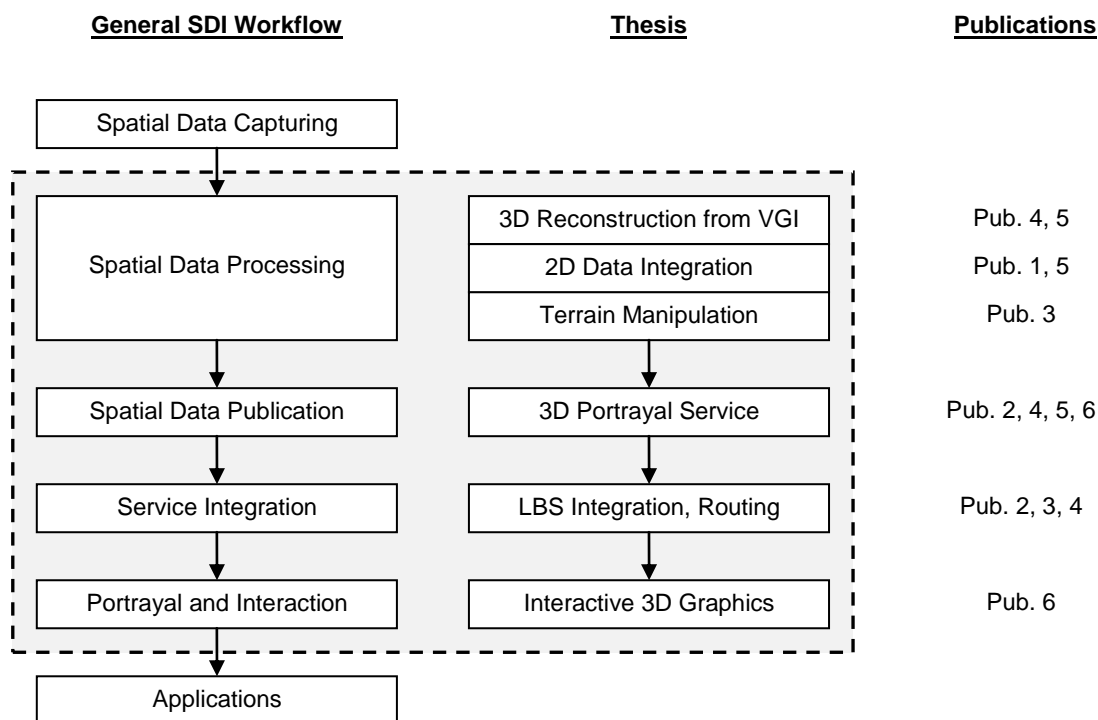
General SDI Workflow

Thesis

Publications

Spatial Data Capturing

Spatial Data Processing

3D Reconstruction from VGI

Pub. 4, 5

2D Data Integration

Pub. 1, 5

Terrain Manipulation

Pub. 3

Spatial Data Publication

3D Portrayal Service

Pub. 2, 4, 5, 6

Service Integration

LBS Integration, Routing

Pub. 2, 3, 4

Portrayal and Interaction

Interactive 3D Graphics

Pub. 6

Applications